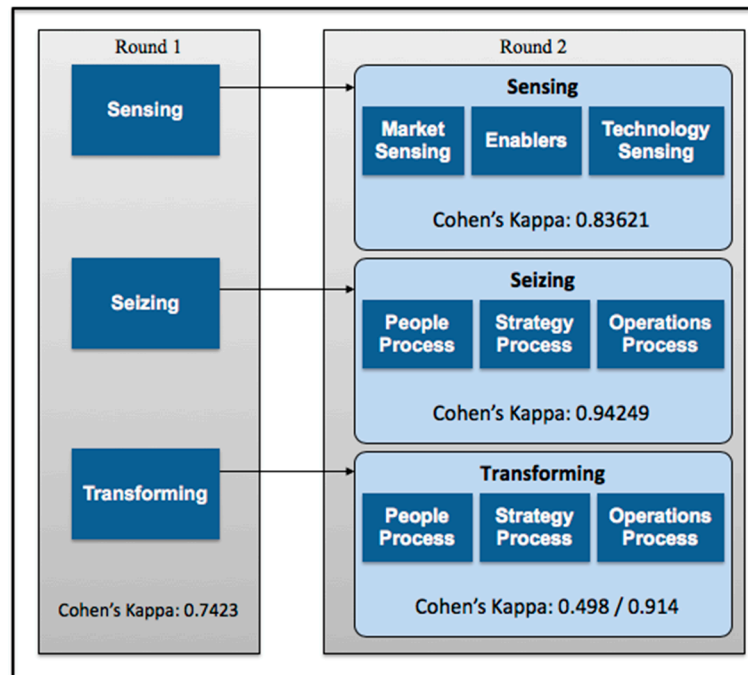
Round 1

Sensing

Seizing

Transforming

Cohen's Kappa: 0.7423

Round 2

Sensing

Market Sensing

Enablers

Technology Sensing

Cohen's Kappa: 0.83621

Seizing

People Process

Strategy Process

Operations Process

Cohen's Kappa: 0.94249

Transforming

People Process

Strategy Process

Operations Process

Cohen's Kappa: 0.498 / 0.914